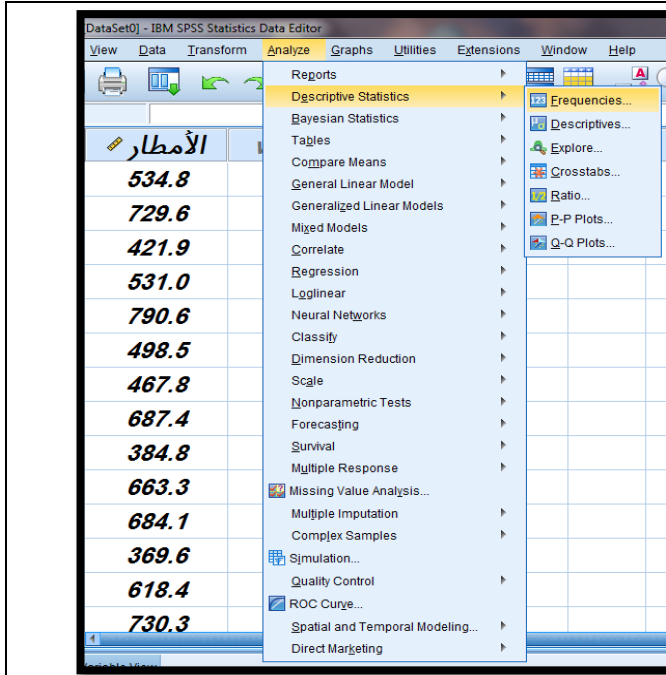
DataSet0] - IBM SPSS Statistics Data Editor

View Data Transform Analyze Graphs Utilities Extensions Window Help

الأمطار

| الأمطار |
|---|
| 534.8 |
| 729.6 |
| 421.9 |
| 531.0 |
| 790.6 |
| 498.5 |
| 467.8 |
| 687.4 |
| 384.8 |
| 663.3 |
| 684.1 |
| 369.6 |
| 618.4 |
| 730.3 |

Reports
Descriptive Statistics
Bayesian Statistics
Tables
Compare Means
General Linear Model
Generalized Linear Models
Mixed Models
Correlate
Regression
Loglinear
Neural Networks
Classify
Dimension Reduction
Scale
Nonparametric Tests
Forecasting
Survival
Multiple Response
Missing Value Analysis...
Multiple Imputation
Complex Samples
Simulation...
Quality Control
ROC Curve...
Spatial and Temporal Modeling...
Direct Marketing

Frequencies...
Descriptives...
Explore...
Crosstabs...
Ratio...
P-P Plots...
Q-Q Plots...

ariable View